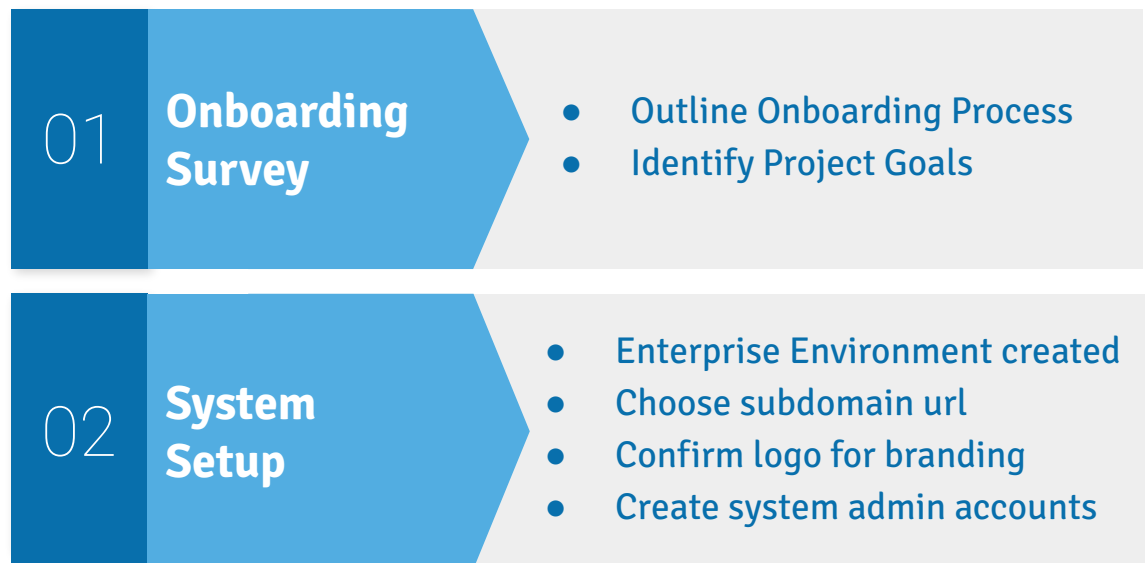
01

Onboarding Survey

- Outline Onboarding Process
- Identify Project Goals

02

System Setup

- Enterprise Environment created
- Choose subdomain url
- Confirm logo for branding
- Create system admin accounts